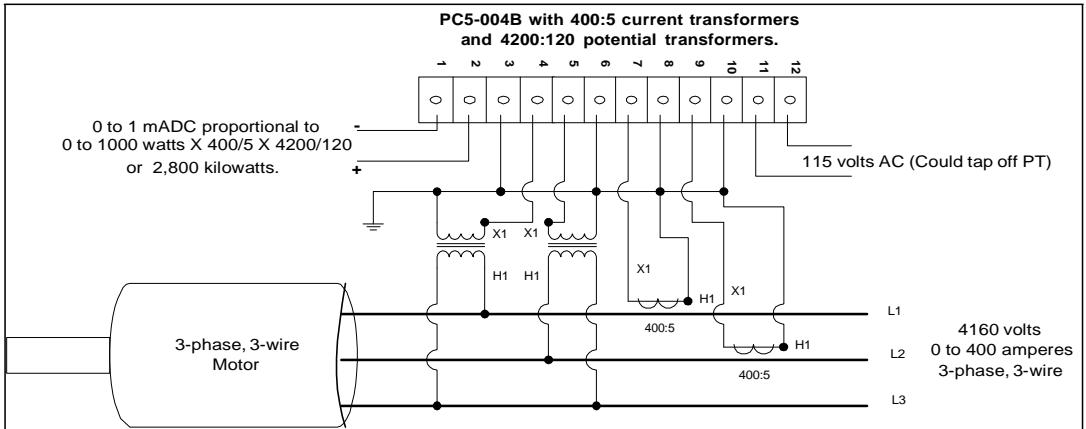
PC5-004B with 400:5 current transformers and 4200:120 potential transformers.

1 2 3 4 5 6 7 8 9 10 11 12

0 to 1 mADC proportional to 0 to 1000 watts X 400/5 X 4200/120 or 2,800 kilowatts.

-

+

115 volts AC (Could tap off PT)

X1 X1

H1 H1

X1

H1

X1

H1

400:5

400:5

L1

L2

L3

3-phase, 3-wire Motor

4160 volts
0 to 400 amperes
3-phase, 3-wire